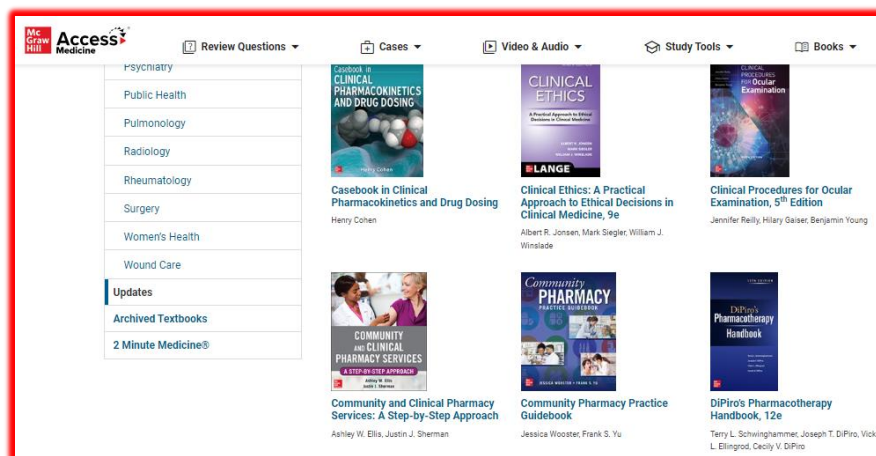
Mc Graw Hill Access Medicine

Review Questions ▾
Cases ▾
Video & Audio ▾
Study Tools ▾
Books ▾

Psychiatry
Public Health
Pulmonology
Radiology
Rheumatology
Surgery
Women's Health
Wound Care
Updates
Archived Textbooks
2 Minute Medicine®

Casebook in CLINICAL PHARMACOKINETICS AND DRUG DOSING
Henry Cohen
Casebook in Clinical Pharmacokinetics and Drug Dosing
Henry Cohen

CLINICAL ETHICS
A Practical Approach to Ethical Decisions in Clinical Medicine
LANGE
Clinical Ethics: A Practical Approach to Ethical Decisions in Clinical Medicine, 9e
Albert R. Jonsen, Mark Siegler, William J. Winslade

CLINICAL PROCEDURES for Ocular Examination
Clinical Procedures for Ocular Examination, 5th Edition
Jennifer Reilly, Hilary Gaiser, Benjamin Young

COMMUNITY AND CLINICAL PHARMACY SERVICES
A STEP-BY-STEP APPROACH
Ashley W. Ellis
Justin J. Sherman
Community and Clinical Pharmacy Services: A Step-by-Step Approach
Ashley W. Ellis, Justin J. Sherman

Community PHARMACY PRACTICE GUIDEBOOK
JESSICA WOOSTER • FRANK S. YU
Community Pharmacy Practice Guidebook
Jessica Wooster, Frank S. Yu

DiPiro's Pharmacotherapy Handbook
DiPiro's Pharmacotherapy Handbook, 12e
Terry L. Schwinghammer, Joseph T. DiPiro, Vick L. Ellingrod, Cecily V. DiPiro